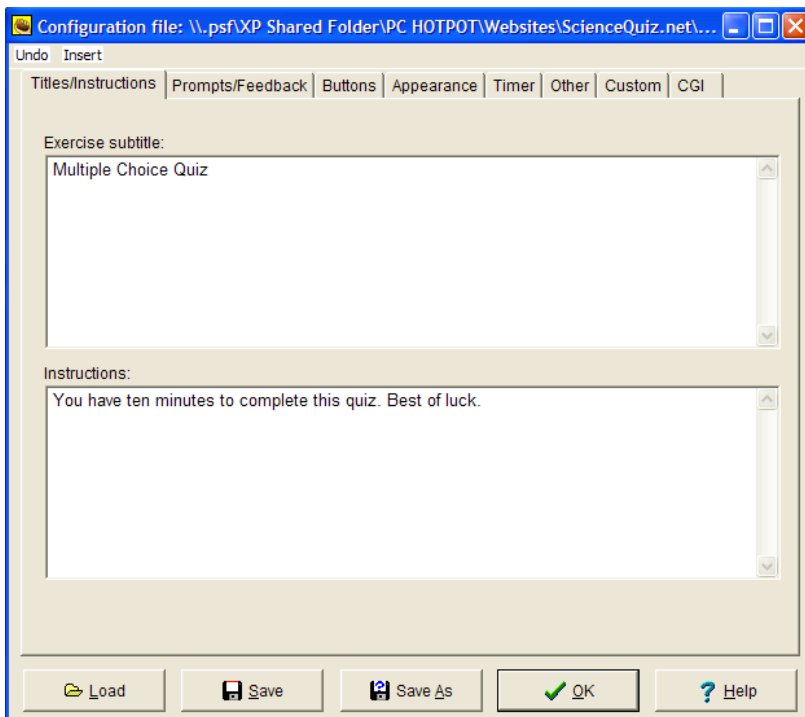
Configuration file: \\.psf\XP Shared Folder\PC HOTPOT\Websites\ScienceQuiz.net\...

Undo Insert

Titles/Instructions | Prompts/Feedback | Buttons | Appearance | Timer | Other | Custom | CGI

Exercise subtitle:

Multiple Choice Quiz

Instructions:

You have ten minutes to complete this quiz. Best of luck.

Load Save Save As OK Help